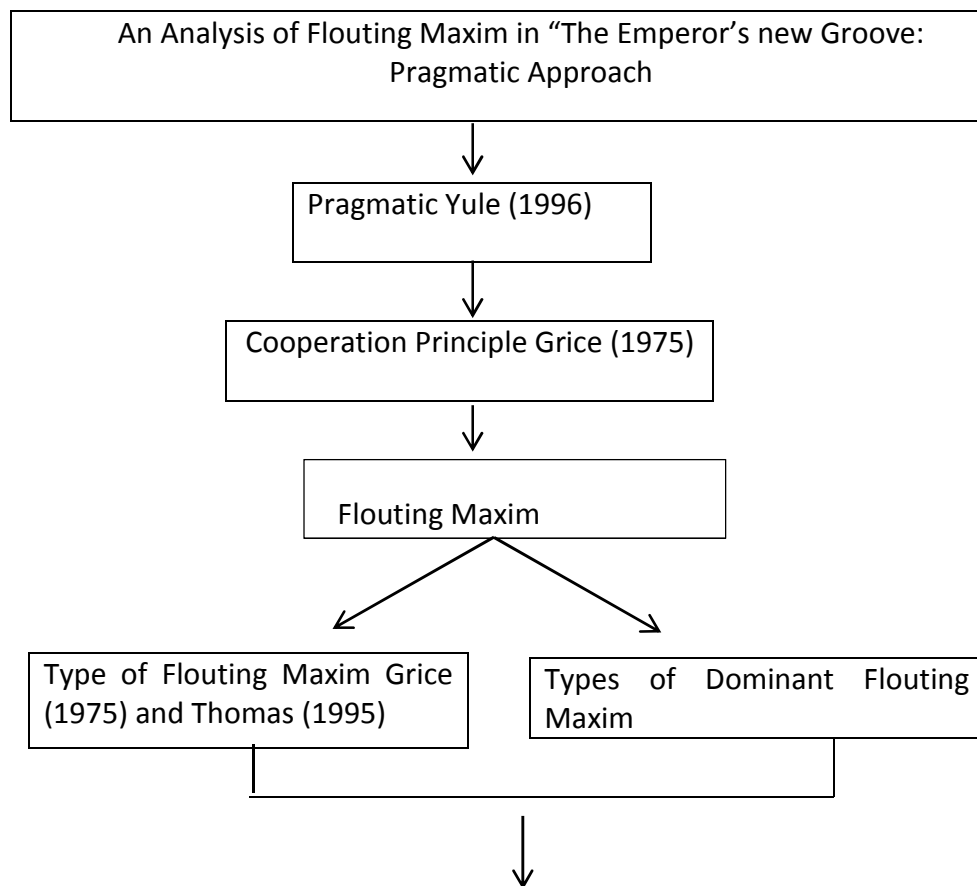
An Analysis of Flouting Maxim in “The Emperor’s new Groove: Pragmatic Approach

Pragmatic Yule (1996)

Cooperation Principle Grice (1975)

Flouting Maxim

Type of Flouting Maxim Grice (1975) and Thomas (1995)

Types of Dominant Flouting Maxim